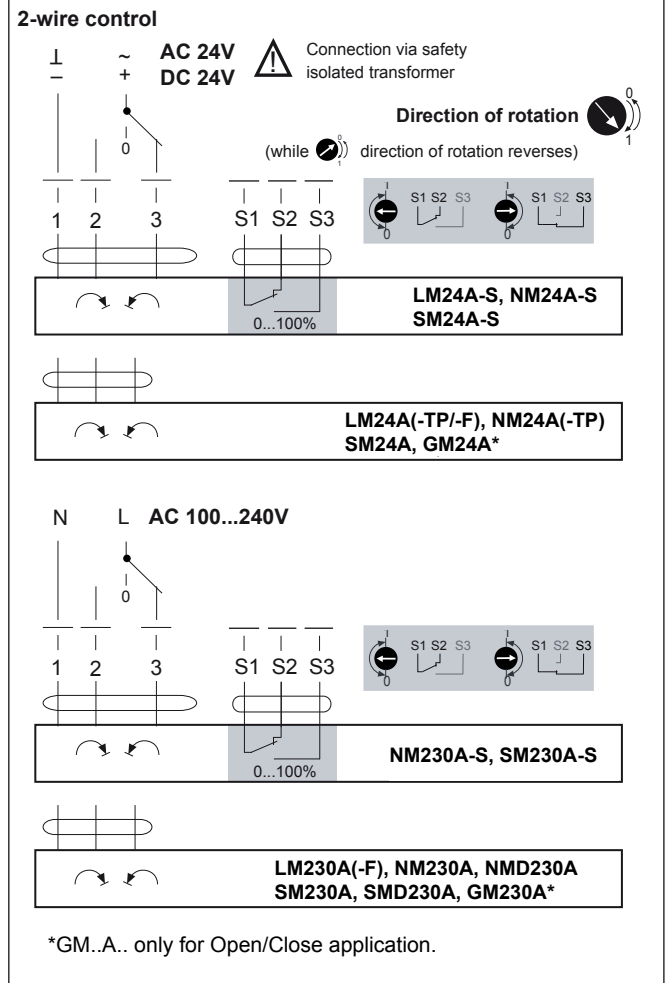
2-wire control

⊥ – ~ + AC 24V DC 24V

Connection via safety isolated transformer

Direction of rotation 0 1

0

(while 0 1 direction of rotation reverses)

1 2 3 S1 S2 S3

S1 S2 S3 0 S1 S2 S3 0

0...100%

LM24A-S, NM24A-S SM24A-S

LM24A(-TP/-F), NM24A(-TP) SM24A, GM24A*

N L AC 100...240V

0

1 2 3 S1 S2 S3

S1 S2 S3 0 S1 S2 S3 0

0...100%

NM230A-S, SM230A-S

LM230A(-F), NM230A, NMD230A SM230A, SMD230A, GM230A*

*GM..A.. only for Open/Close application.